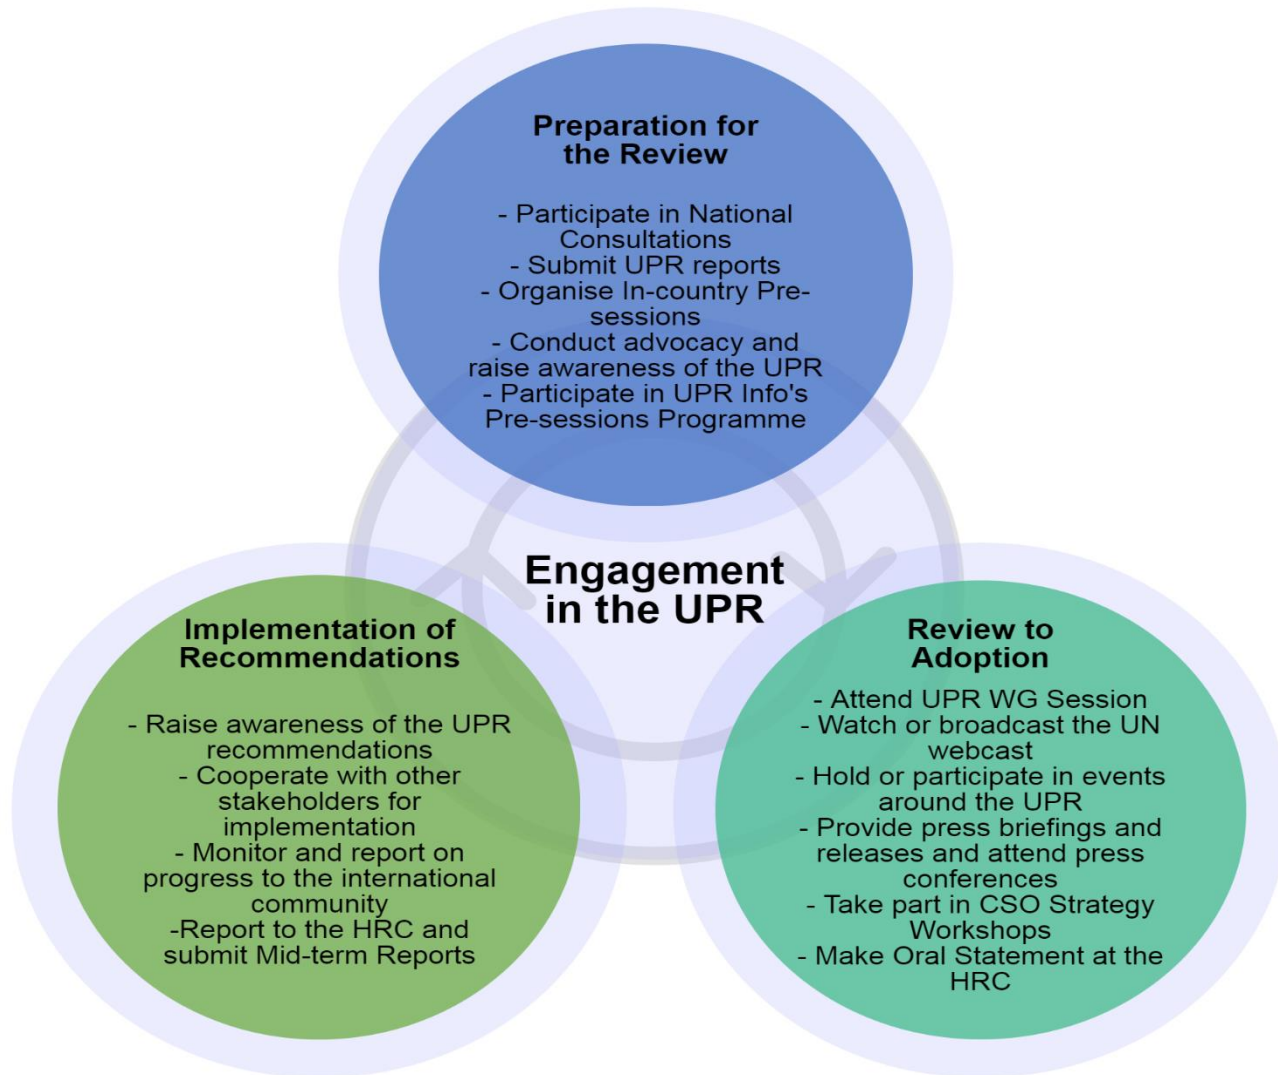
Preparation for the Review

- Participate in National Consultations
- Submit UPR reports
- Organise In-country Pre-sessions
- Conduct advocacy and raise awareness of the UPR
- Participate in UPR Info's Pre-sessions Programme

Engagement in the UPR

Implementation of Recommendations

- Raise awareness of the UPR recommendations
- Cooperate with other stakeholders for implementation
- Monitor and report on progress to the international community
-Report to the HRC and submit Mid-term Reports

Review to Adoption

- Attend UPR WG Session
- Watch or broadcast the UN webcast
- Hold or participate in events around the UPR
- Provide press briefings and releases and attend press conferences
- Take part in CSO Strategy Workshops
- Make Oral Statement at the HRC